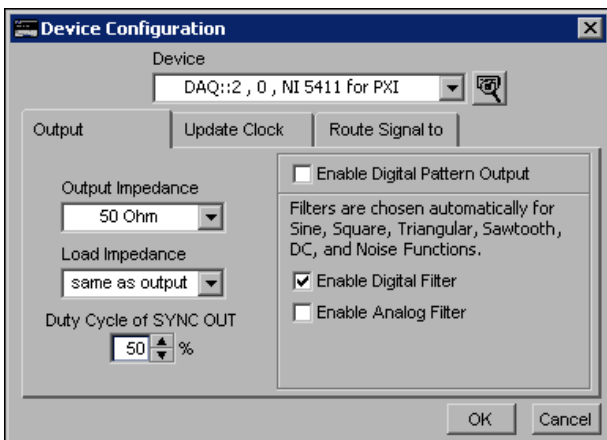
Device Configuration

Device

DAQ::2 , 0 , NI 5411 for PXI

Output

Update Clock

Route Signal to

Output Impedance

50 Ohm

Load Impedance

same as output

Duty Cycle of SYNC OUT

50 %

Enable Digital Pattern Output

Filters are chosen automatically for Sine, Square, Triangular, Sawtooth, DC, and Noise Functions.

Enable Digital Filter

Enable Analog Filter

OK

Cancel